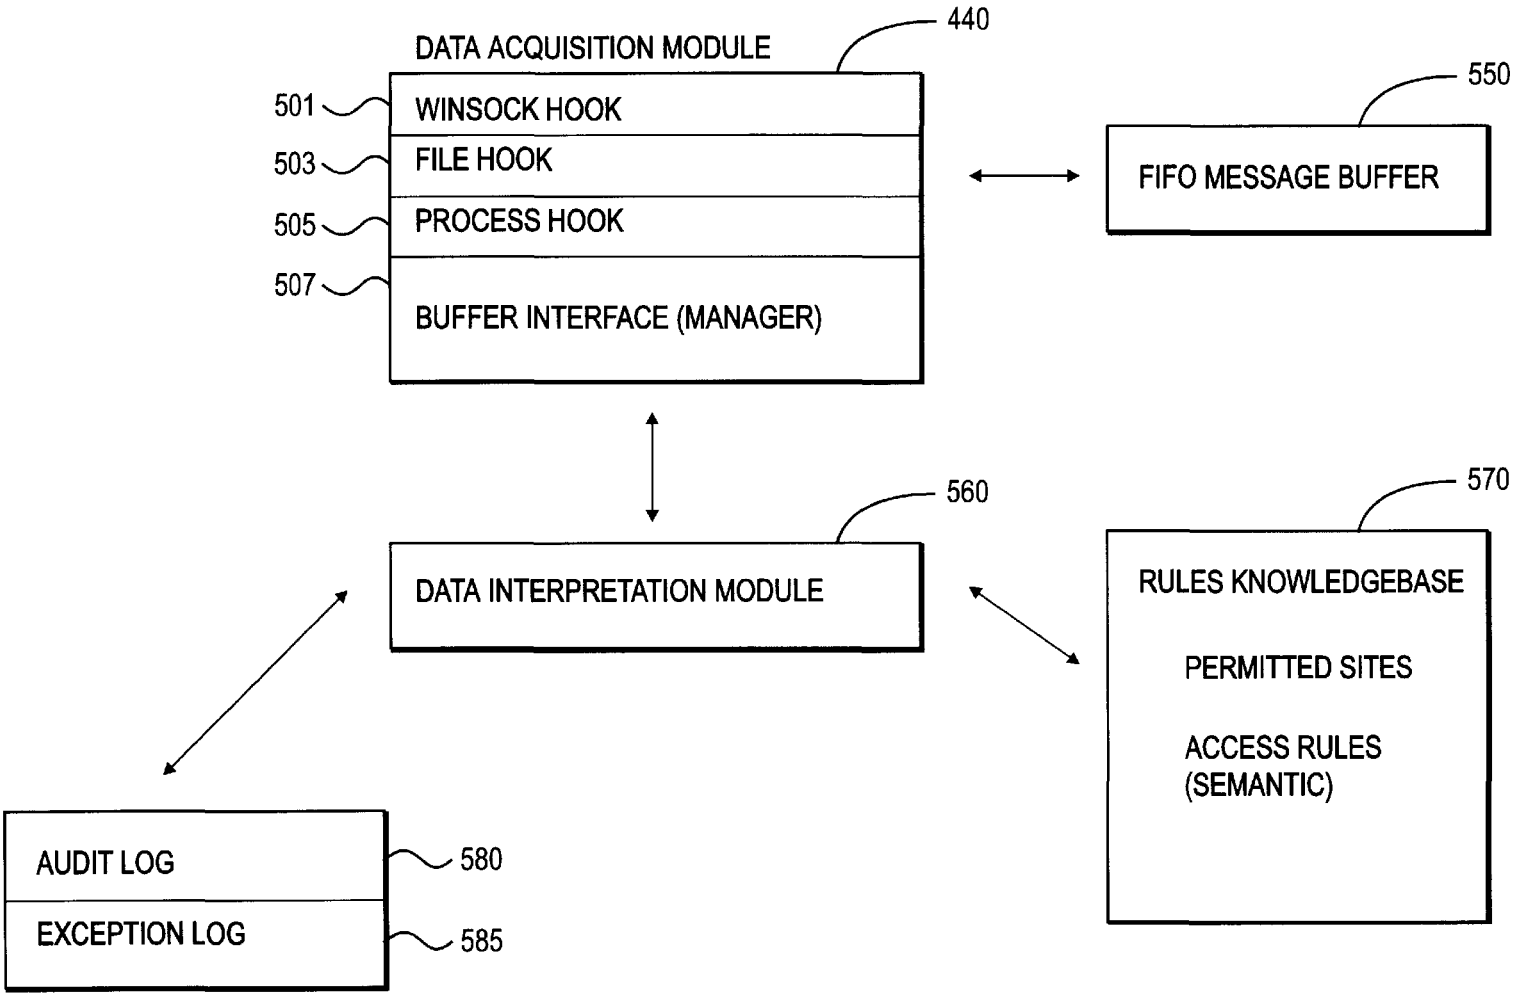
440
DATA ACQUISITION MODULE
501 WINSOCK HOOK
503 FILE HOOK
505 PROCESS HOOK
507 BUFFER INTERFACE (MANAGER)

550
FIFO MESSAGE BUFFER

560
DATA INTERPRETATION MODULE

570
RULES KNOWLEDGEBASE
PERMITTED SITES
ACCESS RULES (SEMANTIC)

AUDIT LOG 580
EXCEPTION LOG 585